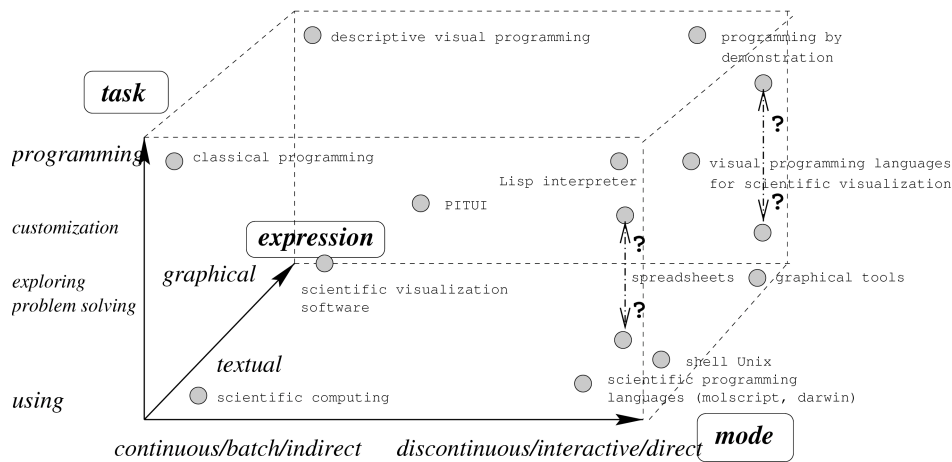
descriptive visual programming

programming by demonstration

task

programming

classical programming

Lisp interpreter

visual programming languages for scientific visualization

?

?

PITUI

customization

expression

?

exploring problem solving

graphical

scientific visualization software

spreadsheets

graphical tools

?

textual

shell Unix

using

scientific computing

scientific programming languages (molscript, darwin)

continuous/batch/indirect

discontinuous/interactive/direct

mode